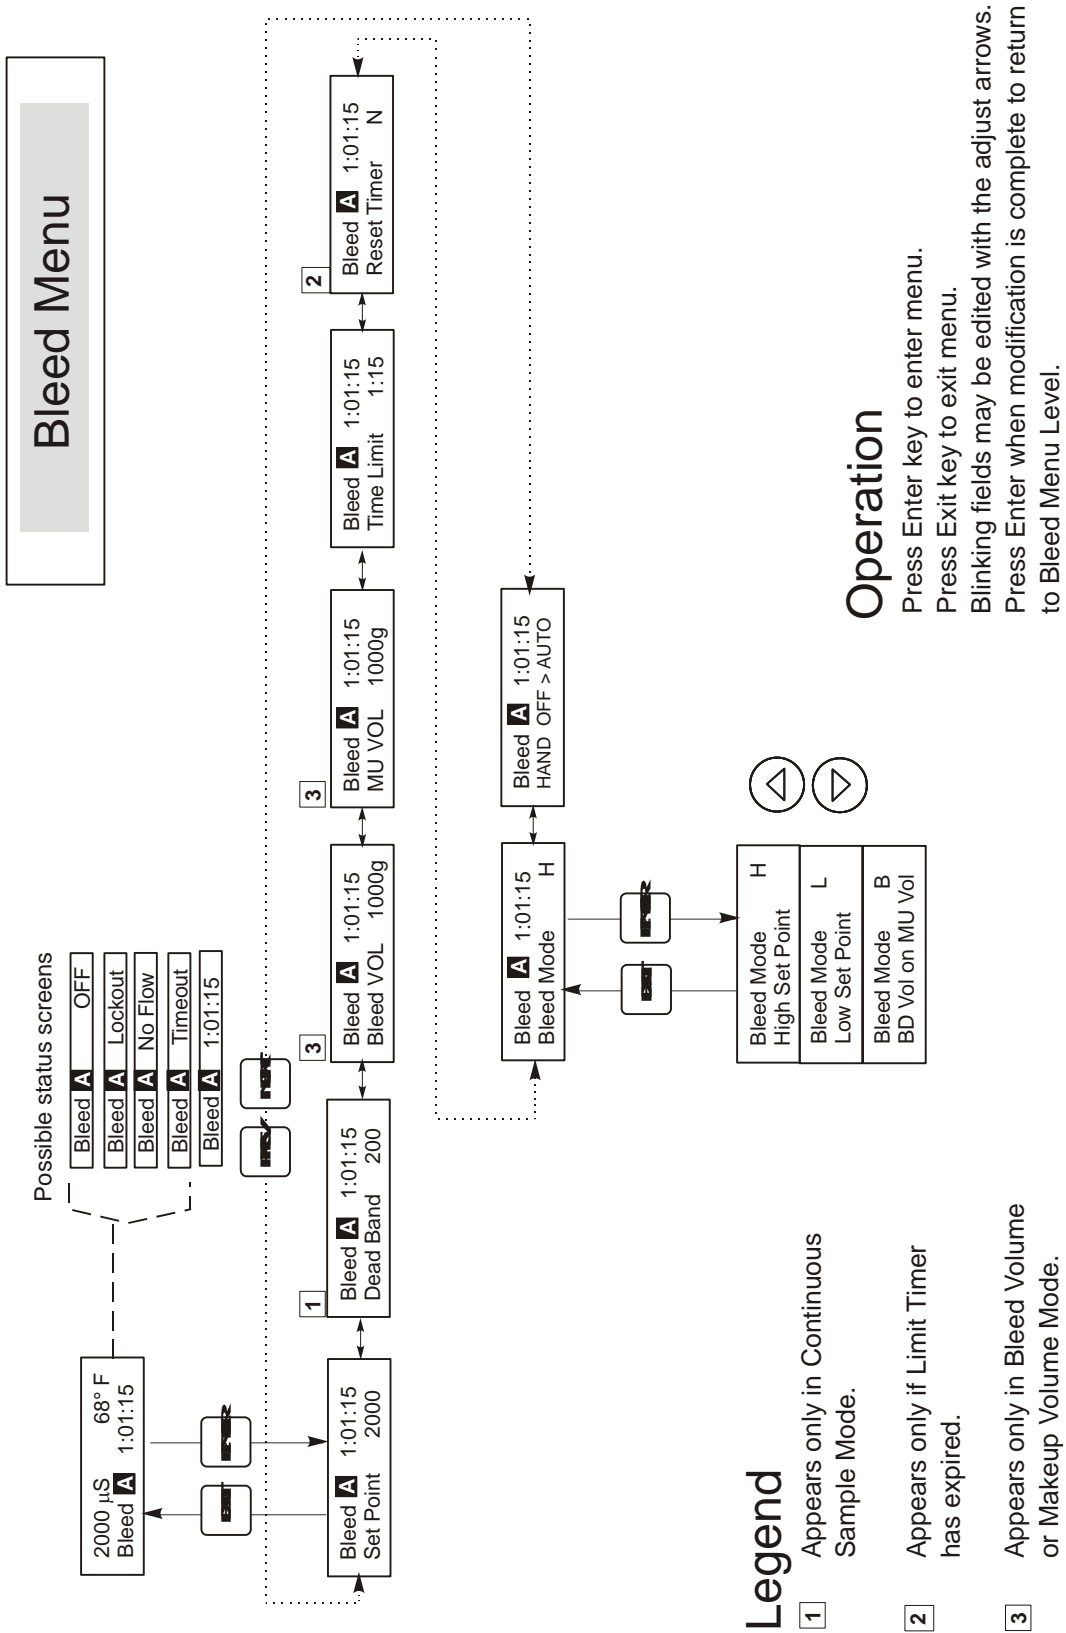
Bleed Menu

Possible status screens

Bleed A OFF
Bleed A Lockout
Bleed A No Flow
Bleed A Timeout
Bleed A 1:01:15

2000 µS 68° F
Bleed A 1:01:15

Bleed A 1:01:15
Set Point 2000

1
Bleed A 1:01:15
Dead Band 200

3
Bleed A 1:01:15
Bleed VOL 1000g

3
Bleed A 1:01:15
MU VOL 1000g

Bleed A 1:01:15
Time Limit 1:15

2
Bleed A 1:01:15
Reset Timer N

Bleed A 1:01:15
Bleed Mode H

Bleed A 1:01:15
HAND OFF > AUTO

Bleed Mode H
High Set Point

Bleed Mode L
Low Set Point

Bleed Mode B
BD Vol on MU Vol

Operation
Press Enter key to enter menu.
Press Exit key to exit menu.
Blinking fields may be edited with the adjust arrows.
Press Enter when modification is complete to return to Bleed Menu Level.

Legend
1 Appears only in Continuous Sample Mode.
2 Appears only if Limit Timer has expired.
3 Appears only in Bleed Volume or Makeup Volume Mode.